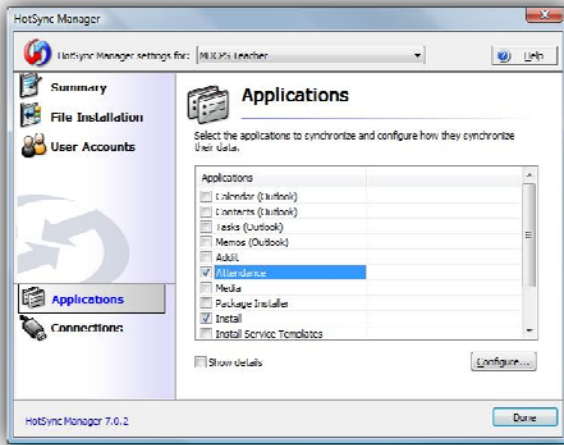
HotSync Manager

HotSync Manager settings for: MKCPS teacher

Help

Summary

File Installation

User Accounts

Applications

Connections

Applications

Select the applications to synchronize and configure how they synchronize their data.

Applications

Calendar (Outlook)
Contacts (Outlook)
Tasks (Outlook)
Memos (Outlook)
Addit
Attendance
Media
Package Installer
Install
Install Service Templates

Show details

Configure...

HotSync Manager 7.0.2

Done